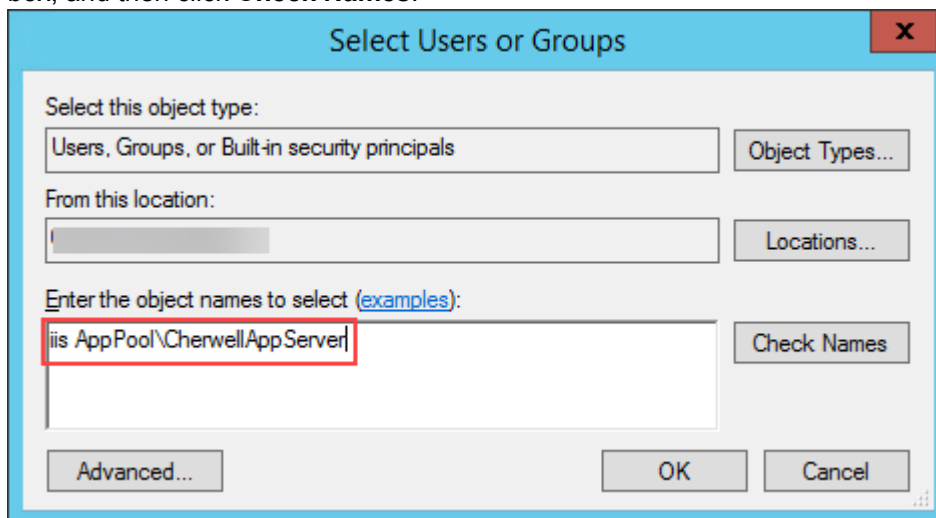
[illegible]

Select Users or Groups

x

Select this object type:

Users, Groups, or Built-in security principals

Object Types...

From this location:

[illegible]

Locations...

Enter the object names to select (examples):

iis AppPool\CherwellAppServer

Check Names

Advanced...

OK

Cancel